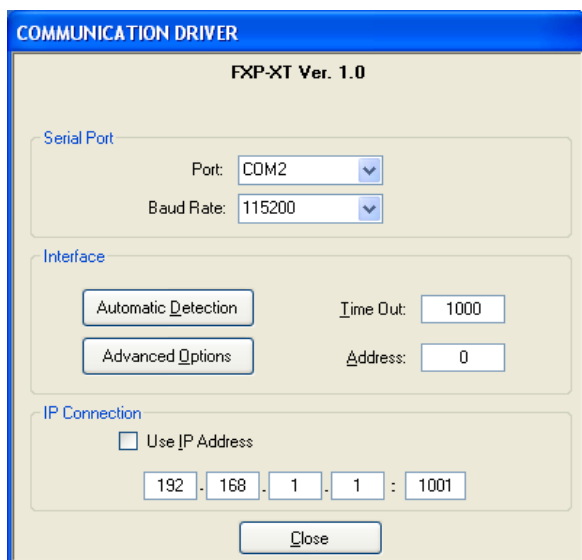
COMMUNICATION DRIVER

FXP-XT Ver. 1.0

Serial Port

Port: COM2

Baud Rate: 115200

Interface

Automatic Detection

Time Out: 1000

Advanced Options

Address: 0

IP Connection

Use IP Address

192 . 168 . 1 . 1 : 1001

Close